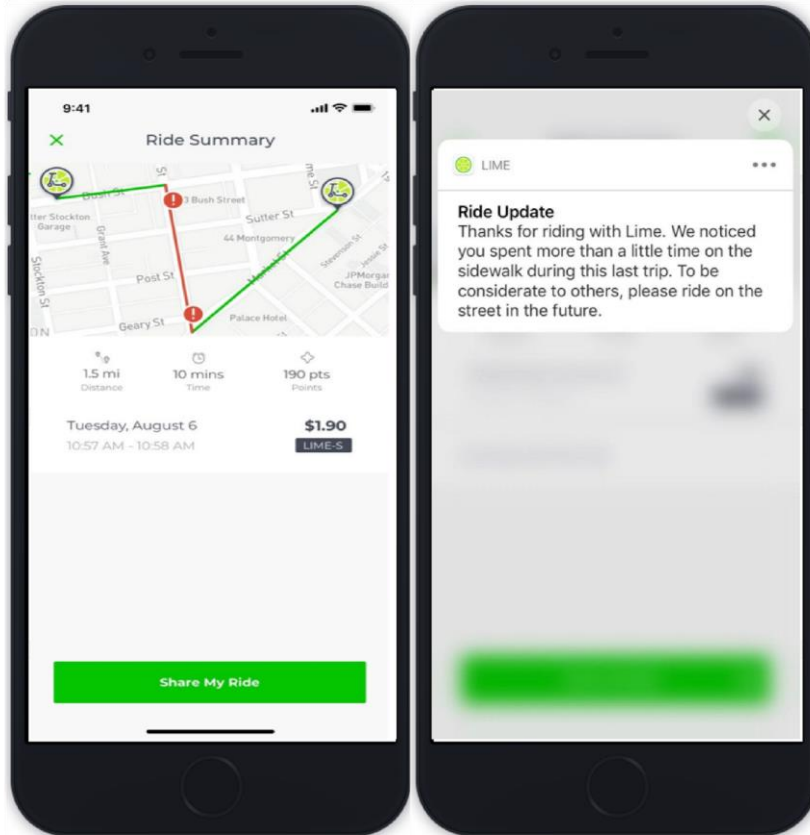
9:41

Ride Summary

Bush St
3 Bush Street
tter Stockton Garage
Grant Ave
Sutter St
44 Montgomery
Stockton St
Post St
Stevenson St
Jessie St
JPMorgan Chase Build
Geary St
Palace Hotel
me St

1.5 mi
Distance
10 mins
Time
190 pts
Points

Tuesday, August 6
10:57 AM - 10:58 AM
$1.90
LIME-S

Share My Ride

LIME

Ride Update
Thanks for riding with Lime. We noticed you spent more than a little time on the sidewalk during this last trip. To be considerate to others, please ride on the street in the future.